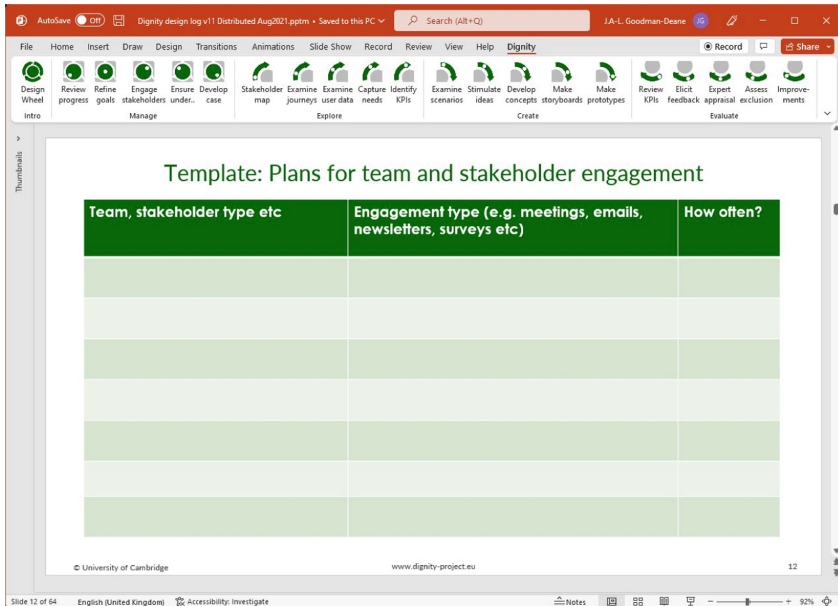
AutoSave Off Dignity design log v11 Distributed Aug2021.pptm • Saved to this PC Search (Alt+Q) J.A-L. Goodman-Deane JG

File Home Insert Draw Design Transitions Animations Slide Show Record Review View Help Dignity Record Share

Design Wheel
Intro
Review progress Refine goals Engage stakeholders Ensure under.. Develop case
Manage
Stakeholder map Examine journeys Examine user data Capture needs Identify KPIs
Explore
Examine scenarios Stimulate ideas Develop concepts Make storyboards Make prototypes
Create
Review KPIs Elicit feedback Expert appraisal Assess exclusion Improvements
Evaluate

Thumbnails

Template: Plans for team and stakeholder engagement

| Team, stakeholder type etc | Engagement type (e.g. meetings, emails, newsletters, surveys etc) | How often? |
|---|---|---|
| | | |
| | | |
| | | |
| | | |
| | | |
| | | |
| | | |

© University of Cambridge www.dignity-project.eu 12

Slide 12 of 64 English (United Kingdom) Accessibility: Investigate Notes 92%